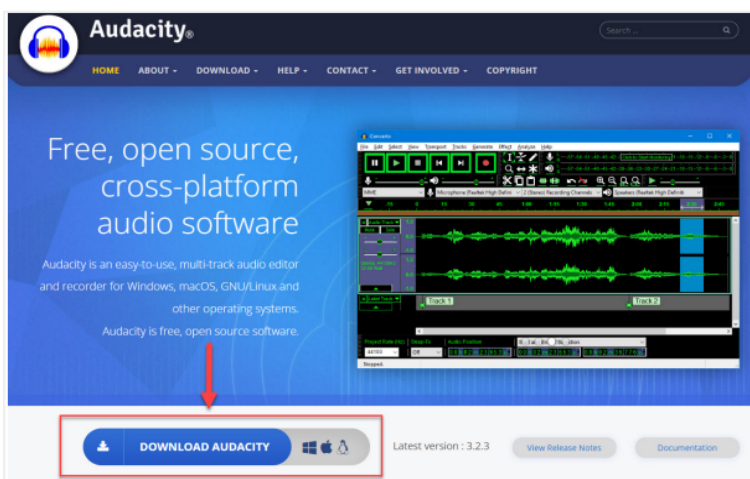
Audacity®

Search ...

HOME ABOUT ▾ DOWNLOAD ▾ HELP ▾ CONTACT ▾ GET INVOLVED ▾ COPYRIGHT

Free, open source, cross-platform audio software

Audacity is an easy-to-use, multi-track audio editor and recorder for Windows, macOS, GNU/Linux and other operating systems.

Audacity is free, open source software.

Concerto

Track 1

Track 2

Stopped.

DOWNLOAD AUDACITY

Latest version : 3.2.3

View Release Notes

Documentation